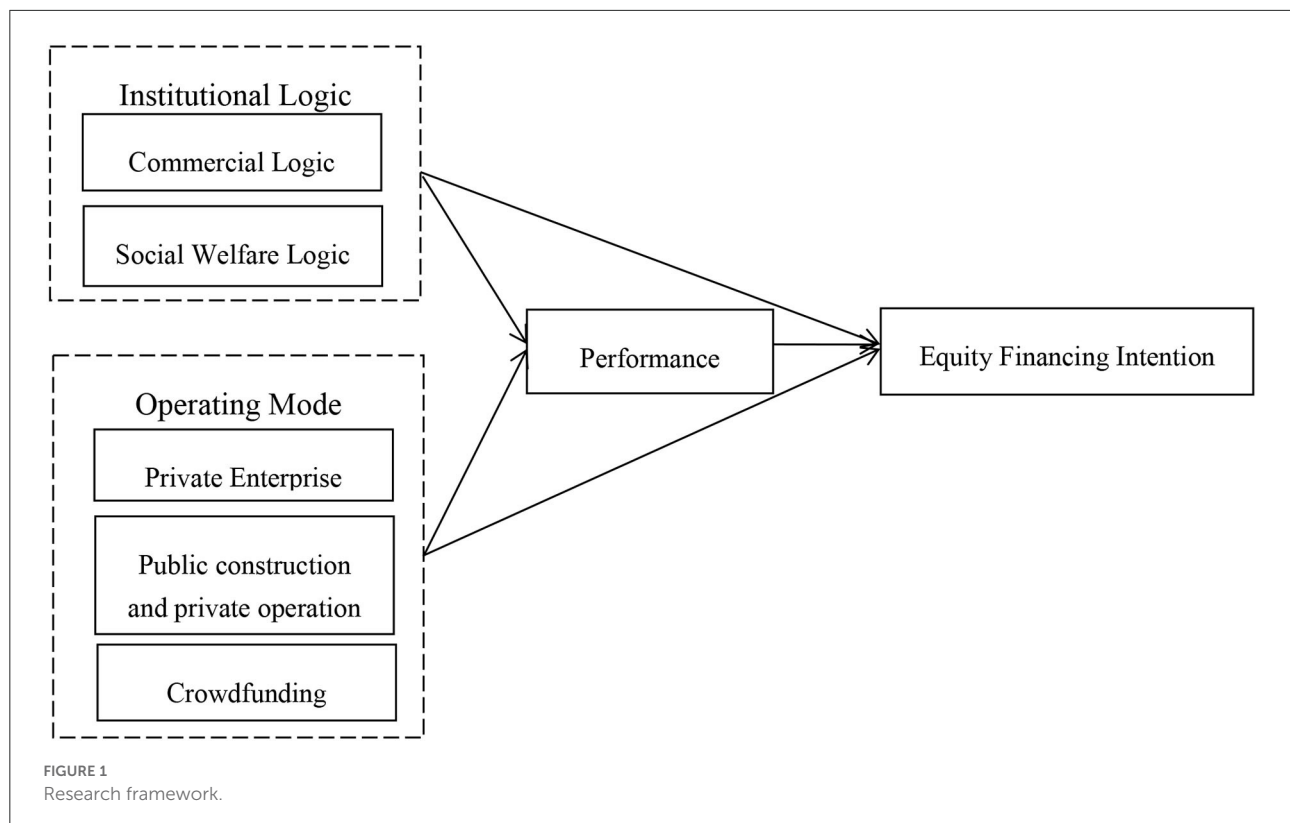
Institutional Logic

Commercial Logic

Social Welfare Logic

Operating Mode

Private Enterprise

Public construction and private operation

Crowdfunding

Performance

Equity Financing Intention

FIGURE 1
Research framework.